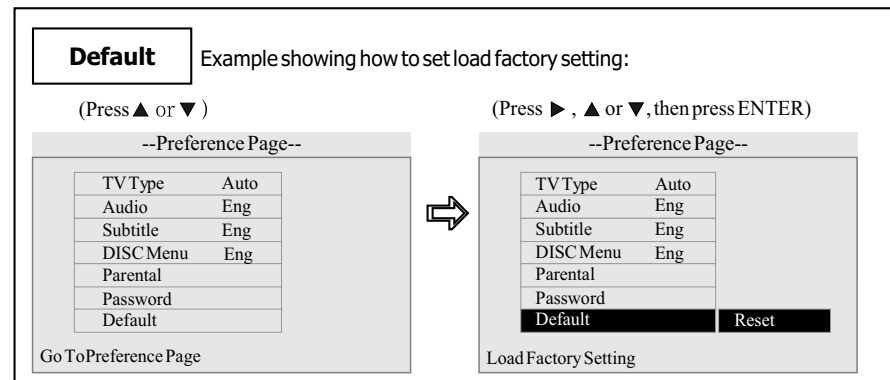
Default

Example showing how to set load factory setting:

(Press ▲ or ▼)

--Preference Page--

| TV Type | Auto |
|---|---|
| Audio | Eng |
| Subtitle | Eng |
| DISC Menu | Eng |
| Parental | |
| Password | |
| Default | |

Go To Preference Page

(Press ▶, ▲ or ▼, then press ENTER)

--Preference Page--

| TV Type | Auto | |
|---|---|---|
| Audio | Eng | |
| Subtitle | Eng | |
| DISC Menu | Eng | |
| Parental | | |
| Password | | |
| Default | | Reset |

Load Factory Setting